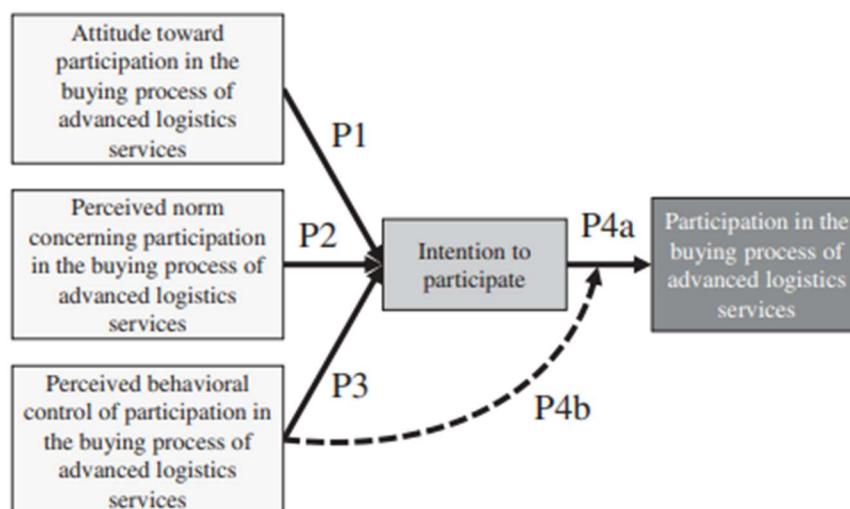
Attitude toward participation in the buying process of advanced logistics services

Perceived norm concerning participation in the buying process of advanced logistics services

Perceived behavioral control of participation in the buying process of advanced logistics services

P1

P2

P3

Intention to participate

P4a

P4b

Participation in the buying process of advanced logistics services